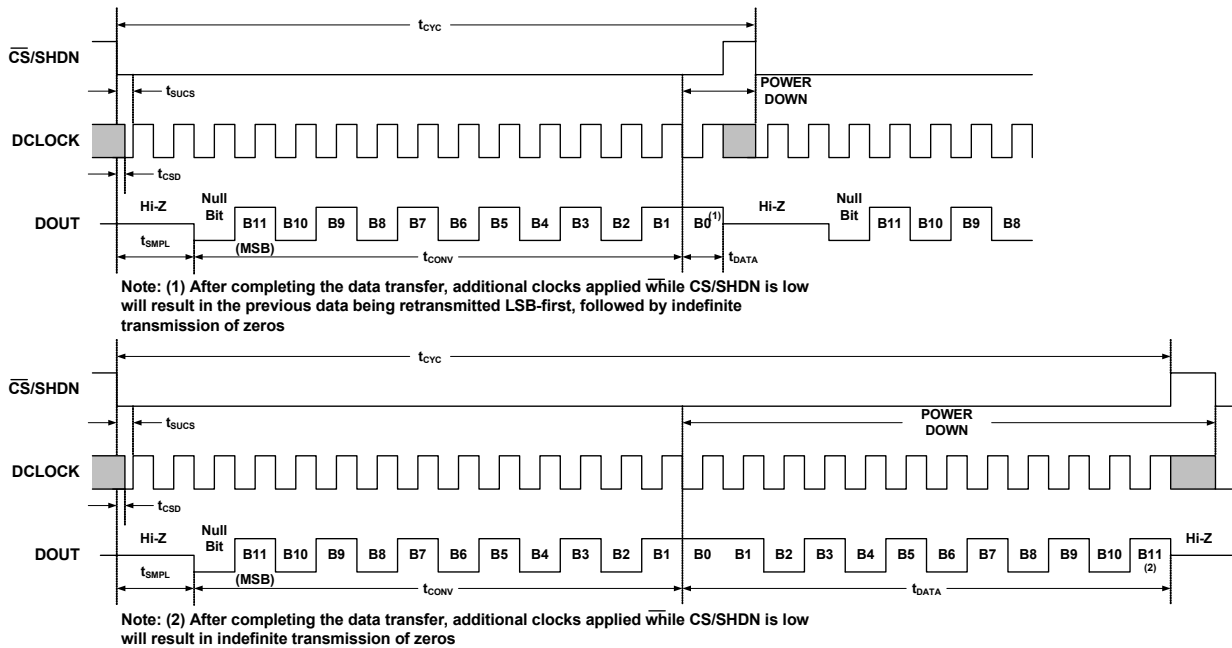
$t_{CYC}$

$\overline{CS}$/SHDN

$t_{SUCS}$

POWER DOWN

DCLOCK

$t_{CSD}$

DOUT

Hi-Z

Null Bit

B11 B10 B9 B8 B7 B6 B5 B4 B3 B2 B1 B0$^{(1)}$

(MSB)

Hi-Z

Null Bit

B11 B10 B9 B8

$t_{SMPL}$

$t_{CONV}$

$t_{DATA}$

Note: (1) After completing the data transfer, additional clocks applied $\overline{w}$hile CS/SHDN is low will result in the previous data being retransmitted LSB-first, followed by indefinite transmission of zeros

$t_{CYC}$

$\overline{CS}$/SHDN

$t_{SUCS}$

POWER DOWN

DCLOCK

$t_{CSD}$

DOUT

Hi-Z

Null Bit

B11 B10 B9 B8 B7 B6 B5 B4 B3 B2 B1 B0 B1 B2 B3 B4 B5 B6 B7 B8 B9 B10 B11$^{(2)}$

Hi-Z

(MSB)

$t_{SMPL}$

$t_{CONV}$

$t_{DATA}$

Note: (2) After completing the data transfer, additional clocks applied $\overline{w}$hile CS/SHDN is low will result in indefinite transmission of zeros